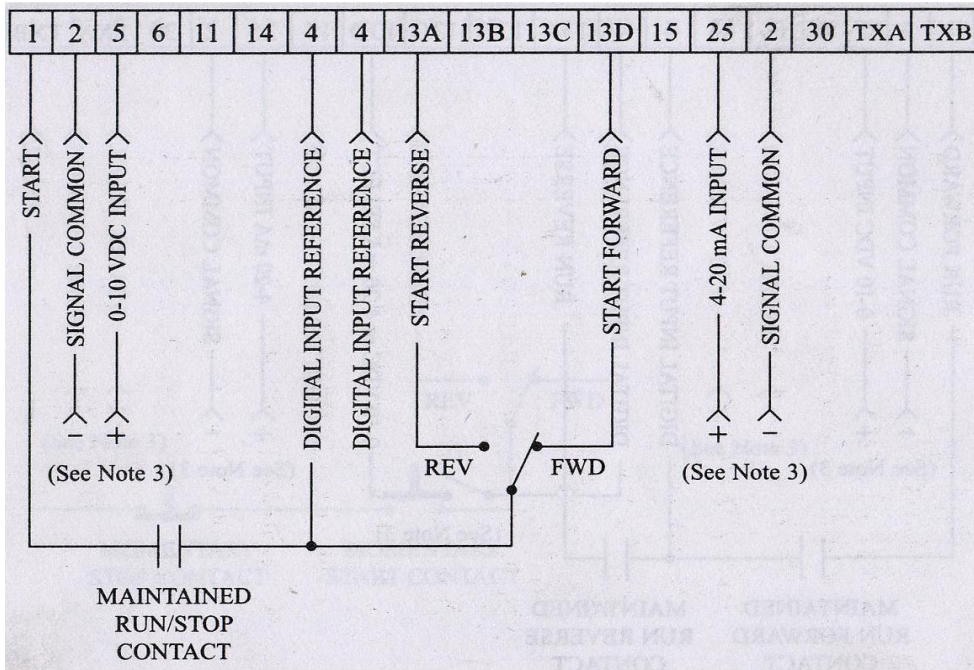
| 1 | 2 | 5 | 6 | 11 | 14 | 4 | 4 | 13A | 13B | 13C | 13D | 15 | 25 | 2 | 30 | TXA | TXB |
|---|---|---|---|---|---|---|---|---|---|---|---|---|---|---|---|---|---|

START
SIGNAL COMMON
0-10 VDC INPUT
DIGITAL INPUT REFERENCE
DIGITAL INPUT REFERENCE
START REVERSE
START FORWARD
4-20 mA INPUT
SIGNAL COMMON

−
+
(See Note 3)

REV
FWD

+
−
(See Note 3)

MAINTAINED
RUN/STOP
CONTACT